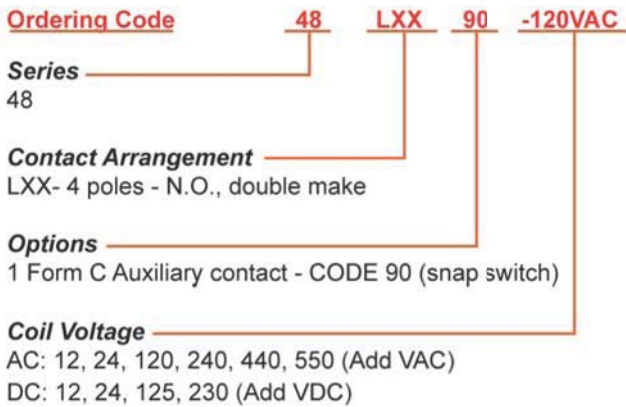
Ordering Code 48 LXX 90 -120VAC

Series
48

Contact Arrangement
LXX- 4 poles - N.O., double make

Options
1 Form C Auxiliary contact - CODE 90 (snap switch)

Coil Voltage
AC: 12, 24, 120, 240, 440, 550 (Add VAC)
DC: 12, 24, 125, 230 (Add VDC)